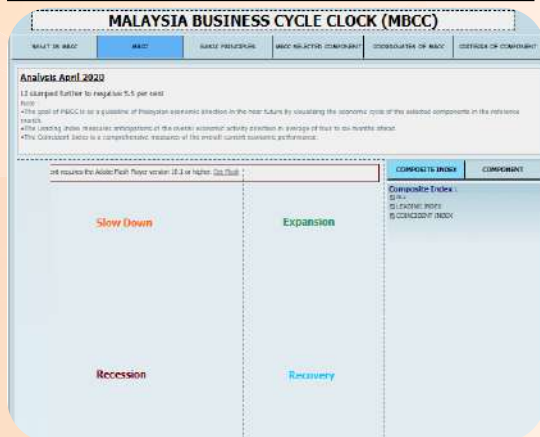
MALAYSIA BUSINESS CYCLE CLOCK (MBCC)

WHAT IS MBCC | MBCC | BASIC PRINCIPLES | MBCC SELECTED COMPONENT | CONSOLIDATES OF MBCC | CONTROLS OF COMPONENT

Analysis April 2020

LI slumped further to negative 5.5 per cent

Note:
•The goal of MBCC is as a guideline of Malaysian economic direction in the near future by visualizing the economic cycle of the selected components in the reference month.
•The Leading Index measures anticipations of the overall economic activity direction in average of four to six months ahead.
•The Coincident Index is a comprehensive measures of the overall current economic performance.

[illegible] requires the Adobe Flash Player version 10.3 or higher. Get Flash

COMPOSITE INDEX | COMPONENT

Composite Index :
ALL
LEADING INDEX
COINCIDENT INDEX

Slow Down

Expansion

Recession

Recovery